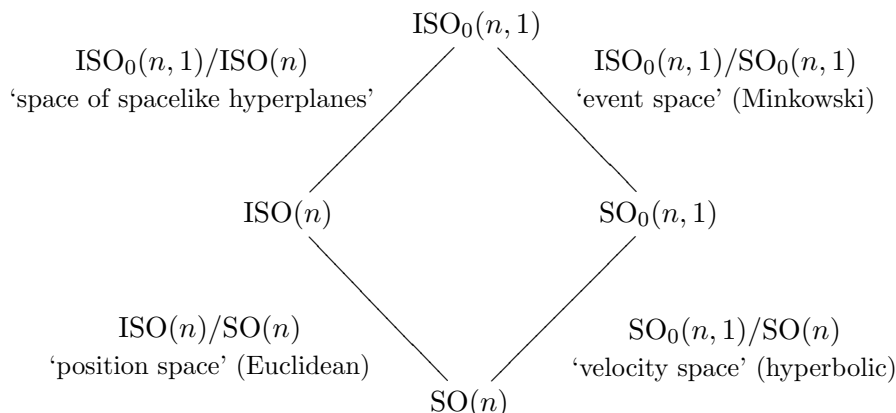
$\mathrm{ISO}_0(n,1)$

$\mathrm{ISO}_0(n,1)/\mathrm{ISO}(n)$
'space of spacelike hyperplanes'

$\mathrm{ISO}_0(n,1)/\mathrm{SO}_0(n,1)$
'event space' (Minkowski)

$\mathrm{ISO}(n)$

$\mathrm{SO}_0(n,1)$

$\mathrm{ISO}(n)/\mathrm{SO}(n)$
'position space' (Euclidean)

$\mathrm{SO}_0(n,1)/\mathrm{SO}(n)$
'velocity space' (hyperbolic)

$\mathrm{SO}(n)$